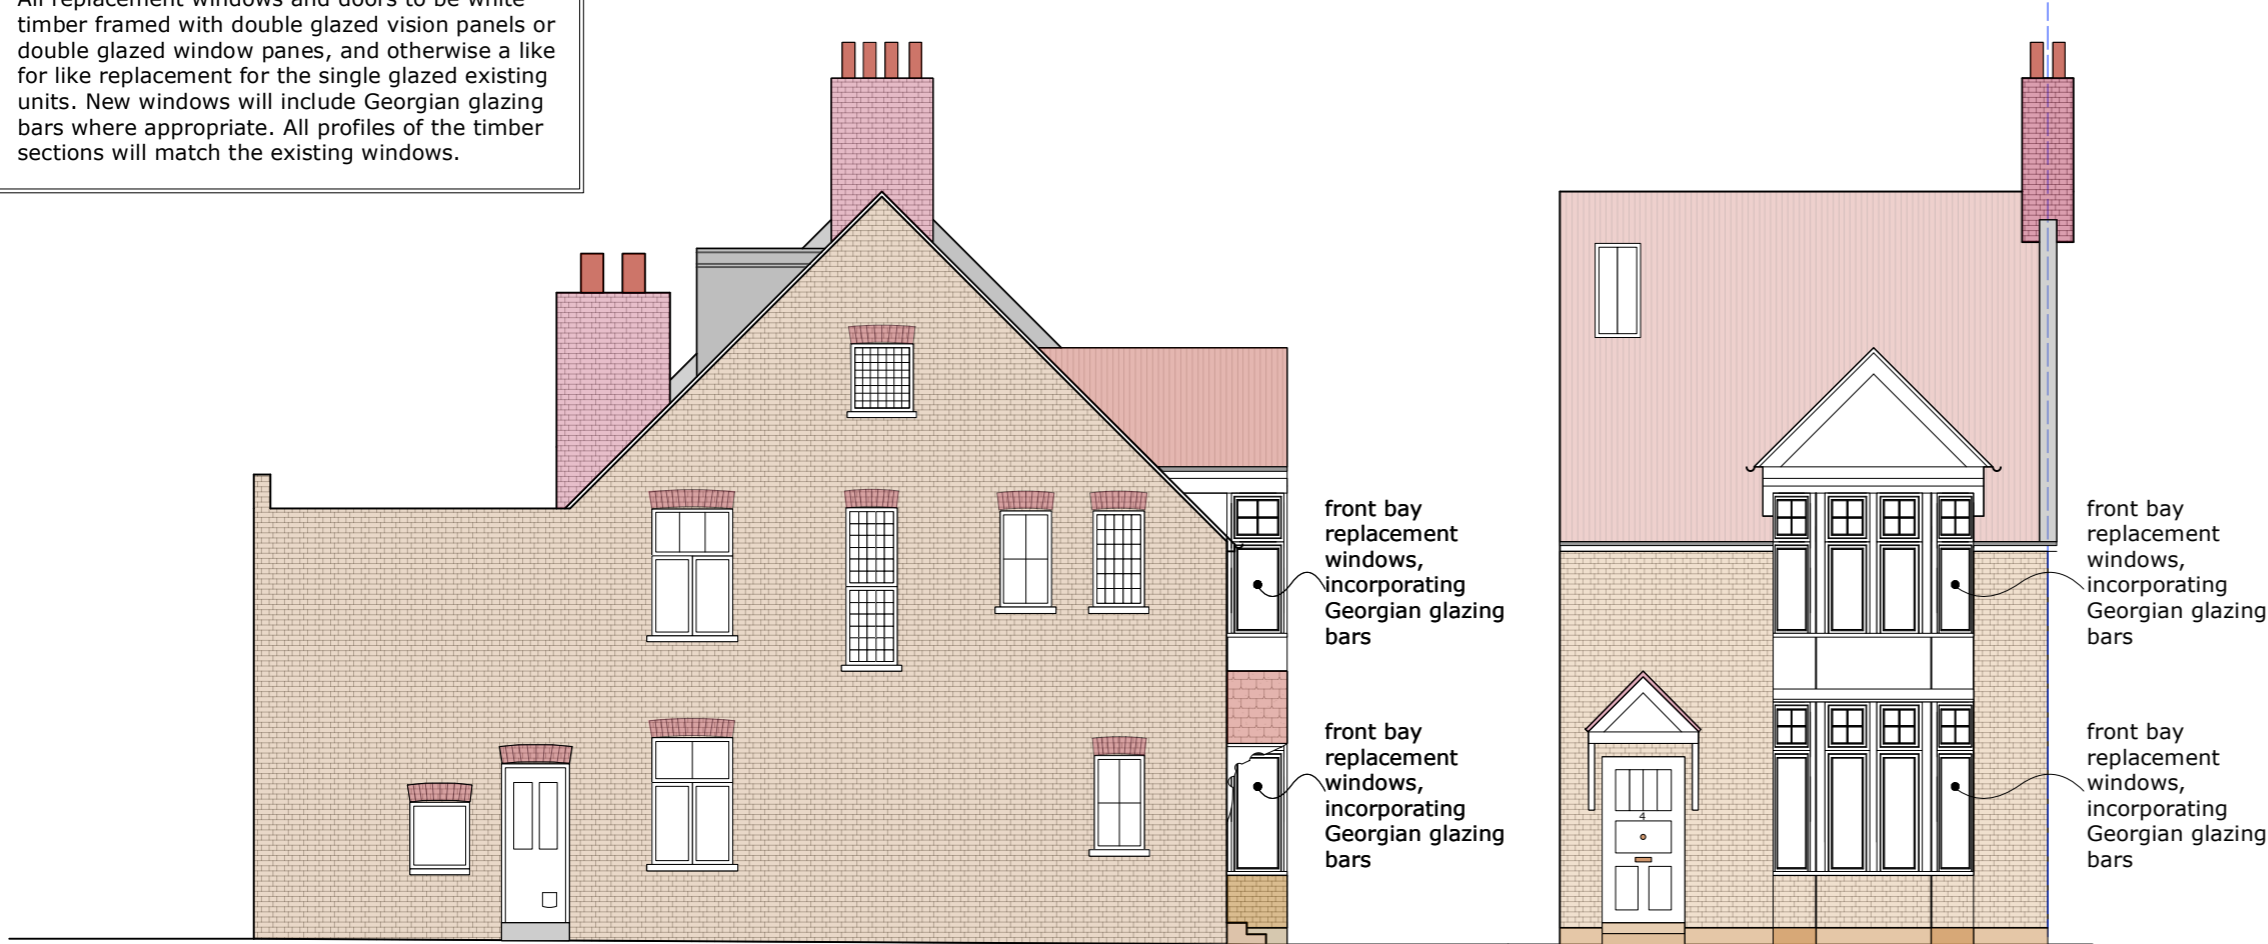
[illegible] replacement windows and doors to be white timber framed with double glazed vision panels or double glazed window panes, and otherwise a like for like replacement for the single glazed existing units. New windows will include Georgian glazing bars where appropriate. All profiles of the timber sections will match the existing windows.

front bay replacement windows, incorporating Georgian glazing bars

front bay replacement windows, incorporating Georgian glazing bars

4

front bay replacement windows, incorporating Georgian glazing bars

front bay replacement windows, incorporating Georgian glazing bars